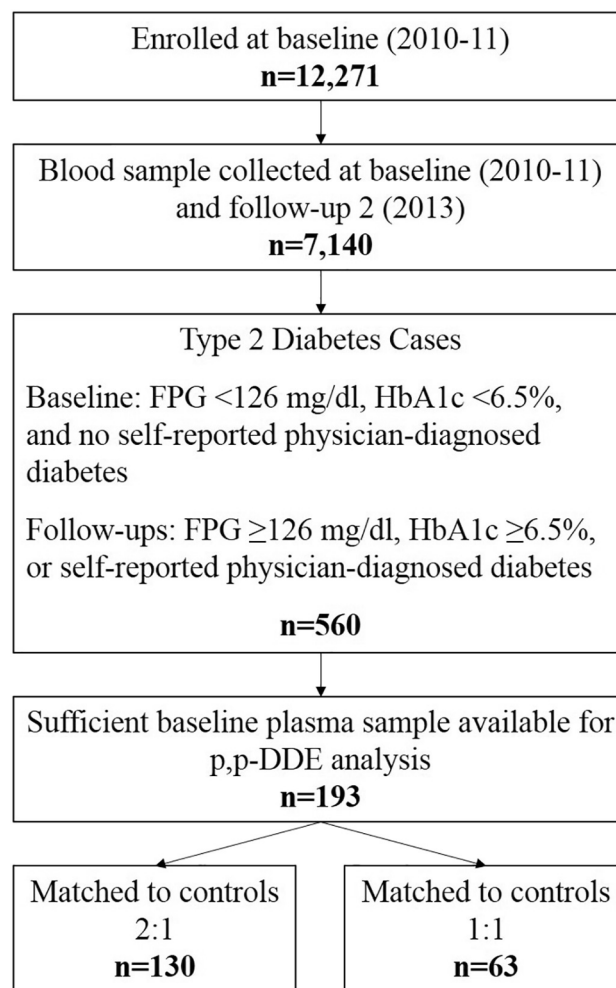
Enrolled at baseline (2010-11)
**n=12,271**

Blood sample collected at baseline (2010-11) and follow-up 2 (2013)
**n=7,140**

Type 2 Diabetes Cases

Baseline: FPG <126 mg/dl, HbA1c <6.5%, and no self-reported physician-diagnosed diabetes

Follow-ups: FPG ≥126 mg/dl, HbA1c ≥6.5%, or self-reported physician-diagnosed diabetes

**n=560**

Sufficient baseline plasma sample available for p,p-DDE analysis
**n=193**

Matched to controls 2:1
**n=130**

Matched to controls 1:1
**n=63**